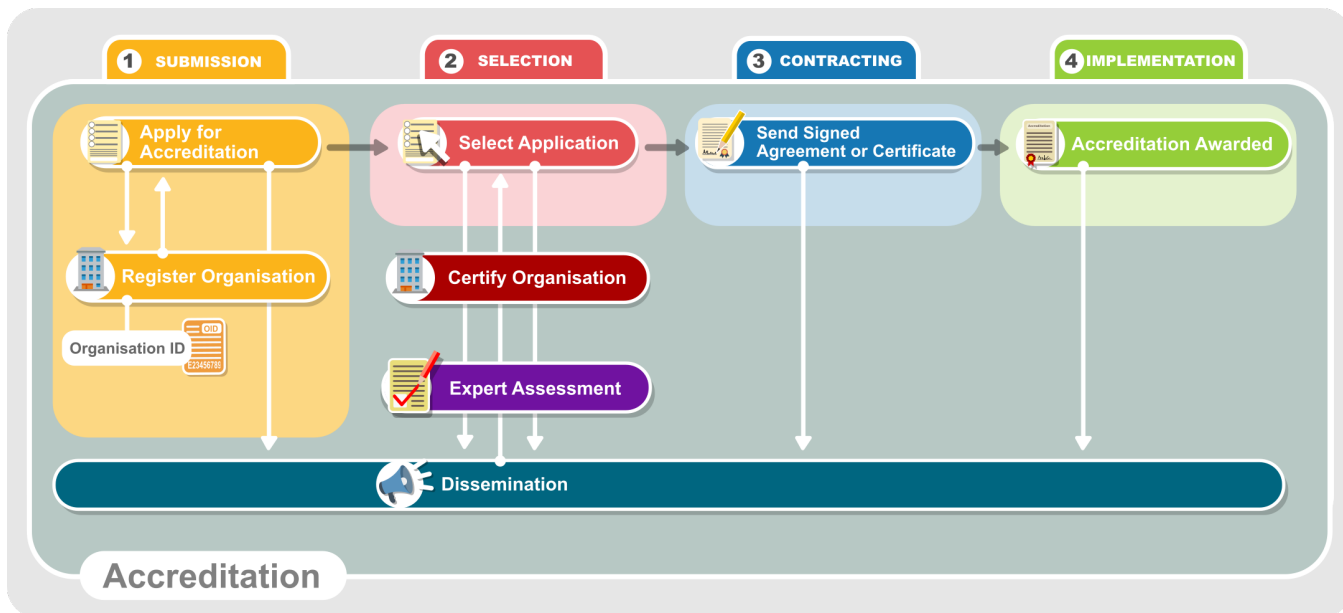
1 SUBMISSION

2 SELECTION

3 CONTRACTING

4 IMPLEMENTATION

Apply for Accreditation

Select Application

Send Signed Agreement or Certificate

Accreditation Awarded

Register Organisation

Certify Organisation

OID

Organisation ID

E23456789

Expert Assessment

Dissemination

Accreditation